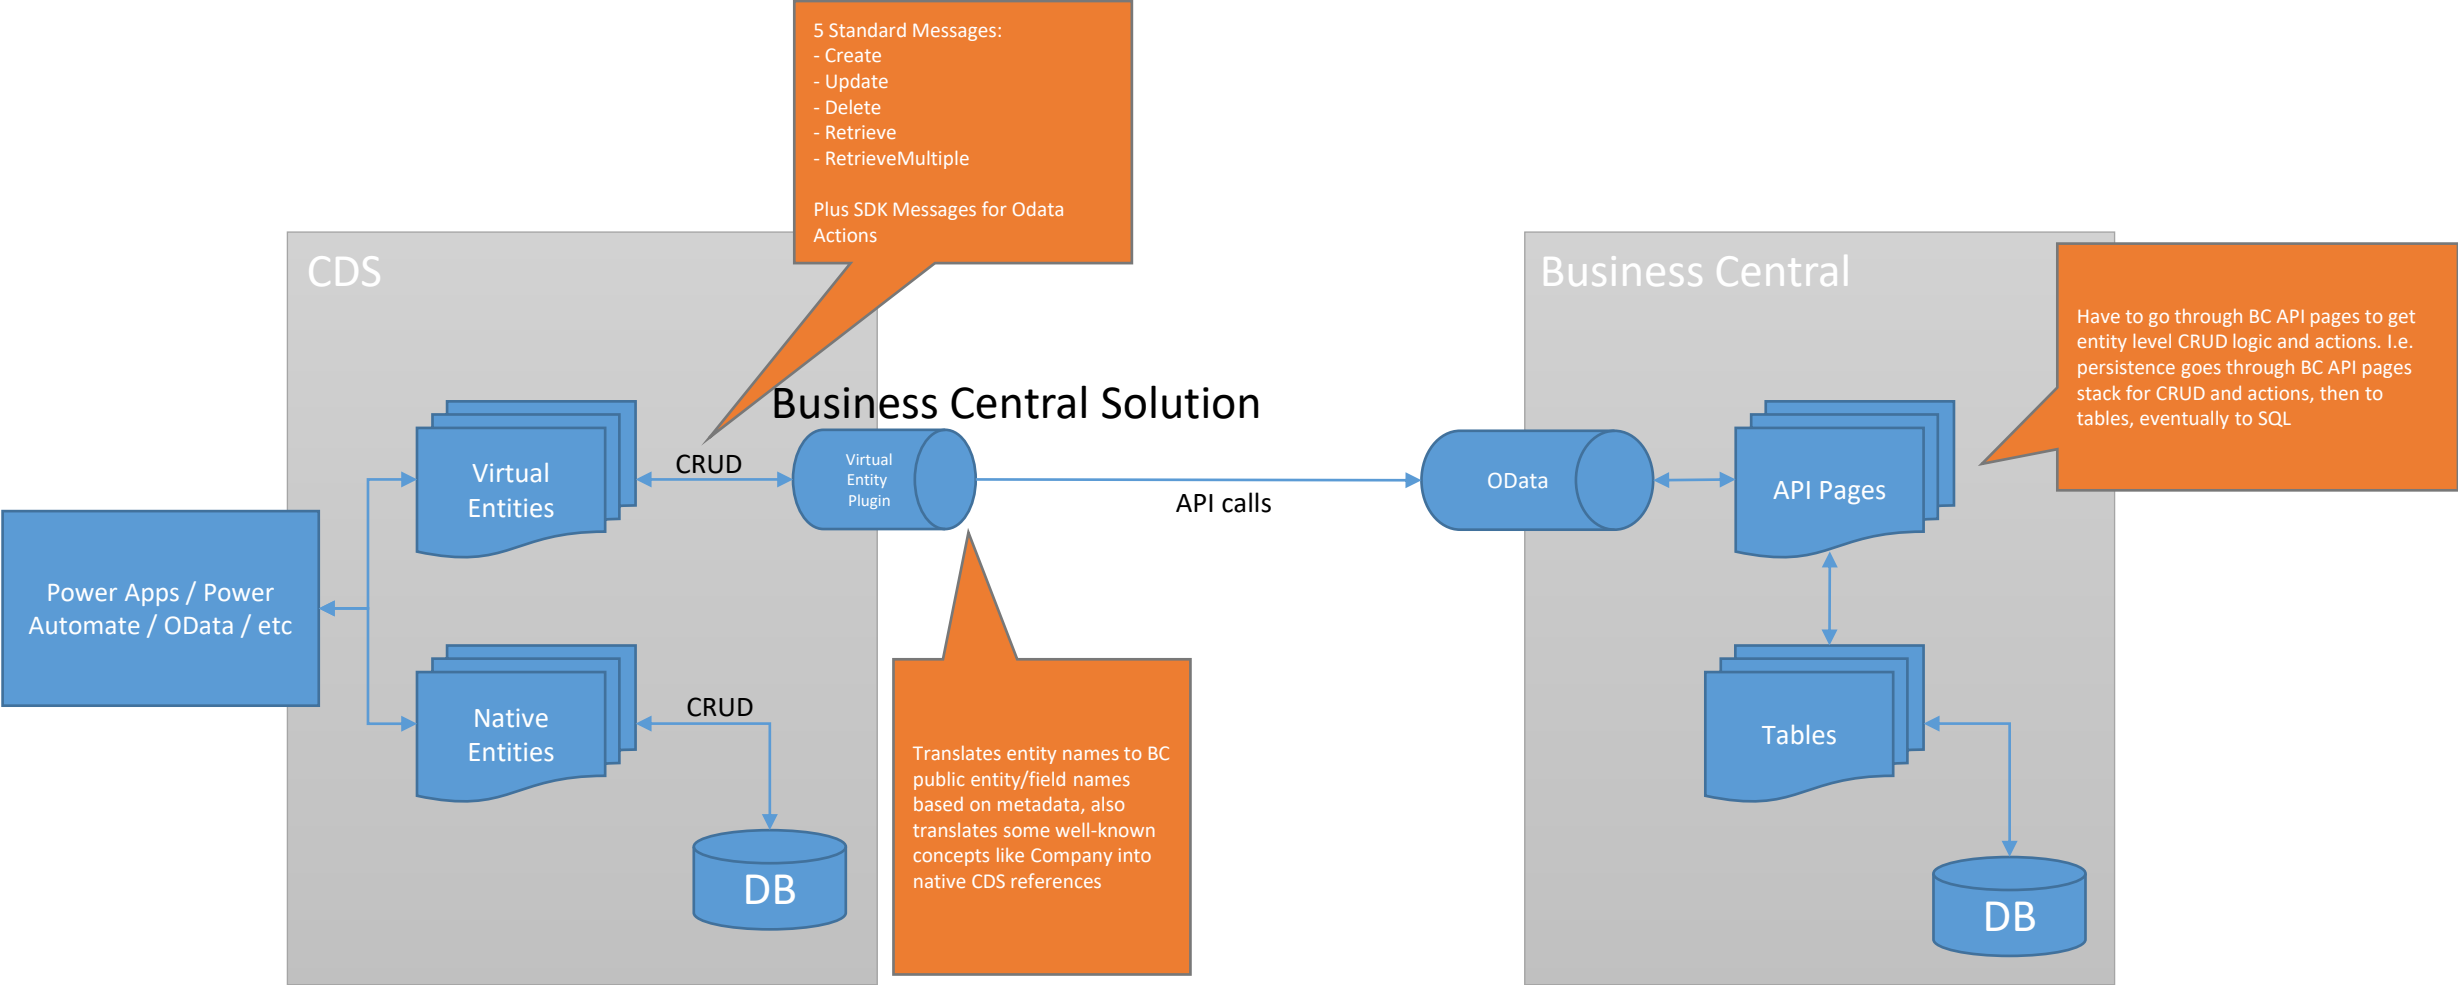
5 Standard Messages:
- Create
- Update
- Delete
- Retrieve
- RetrieveMultiple

Plus SDK Messages for Odata Actions

CDS

Business Central Solution

Business Central

Have to go through BC API pages to get entity level CRUD logic and actions. I.e. persistence goes through BC API pages stack for CRUD and actions, then to tables, eventually to SQL

Virtual Entities

CRUD

Virtual Entity Plugin

API calls

OData

API Pages

Power Apps / Power Automate / OData / etc

Native Entities

CRUD

DB

Translates entity names to BC public entity/field names based on metadata, also translates some well-known concepts like Company into native CDS references

Tables

DB